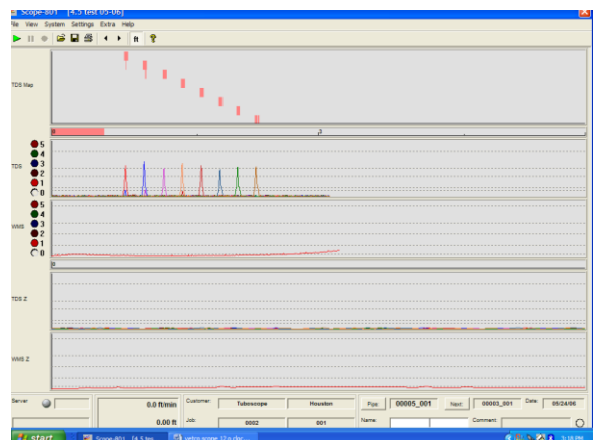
Scope-801 [4.5 test 05-06]

ile View System Settings Extra Help

ft

TDS Map

TDS

5
4
3
2
1
0

WMS

5
4
3
2
1
0

TDS Z

WMS Z

Server:

0.0 ft/min

0.00 ft

Customer: Tuboscope Houston

Job: 0002 001

Pipe 00005_001 Next 00003_001

Name:

Comment:

Date: 09/24/06

start

Scope-801 [4.5 tes

vetco scope 12 n.doc

3:18 PM